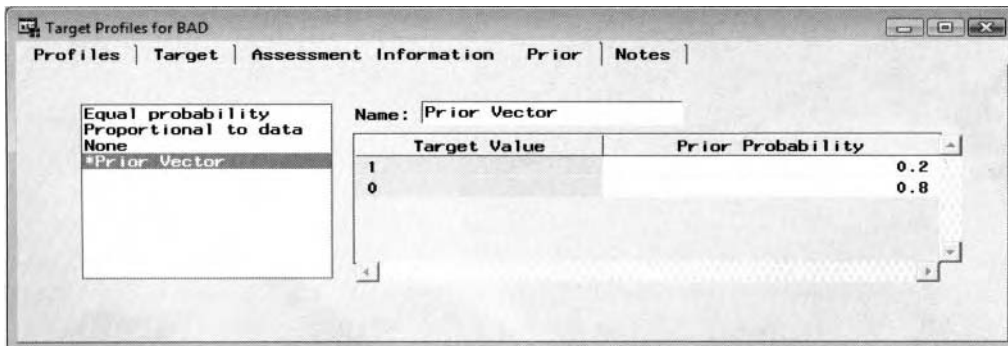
Target Profiles for BAD

Profiles | Target | Assessment Information | Prior | Notes

Equal probability
Proportional to data
None
*Prior Vector

Name: Prior Vector

| Target Value | Prior Probability |
|---|---|
| 1 | 0.2 |
| 0 | 0.8 |